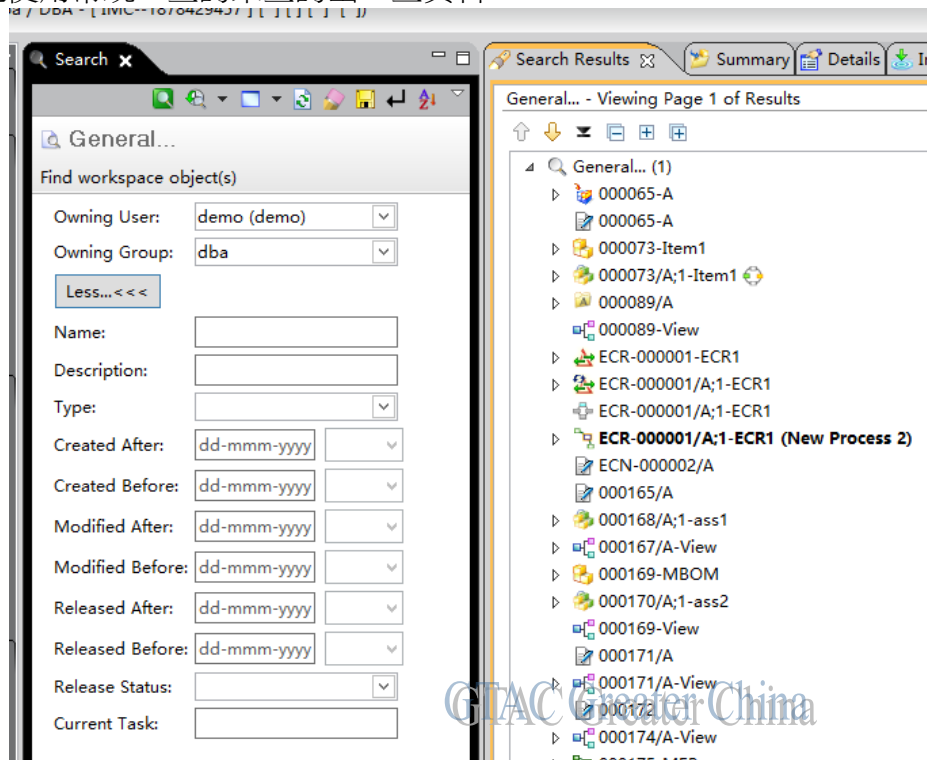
a / DBA - [ IMC--1878429437 ] [ ] [ ] [ ] [ ]

Search

General...

Find workspace object(s)

Owning User: demo (demo)

Owning Group: dba

Less...<<<

Name:

Description:

Type:

Created After: dd-mmm-yyyy

Created Before: dd-mmm-yyyy

Modified After: dd-mmm-yyyy

Modified Before: dd-mmm-yyyy

Released After: dd-mmm-yyyy

Released Before: dd-mmm-yyyy

Release Status:

Current Task:

Search Results | Summary | Details | Ir

General... - Viewing Page 1 of Results

General... (1)
000065-A
000065-A
000073-Item1
000073/A;1-Item1
000089/A
000089-View
ECR-000001-ECR1
ECR-000001/A;1-ECR1
ECR-000001/A;1-ECR1
**ECR-000001/A;1-ECR1 (New Process 2)**
ECN-000002/A
000165/A
000168/A;1-ass1
000167/A-View
000169-MBOM
000170/A;1-ass2
000169-View
000171/A
000171/A-View
000172
000174/A-View

GTAC Greater China